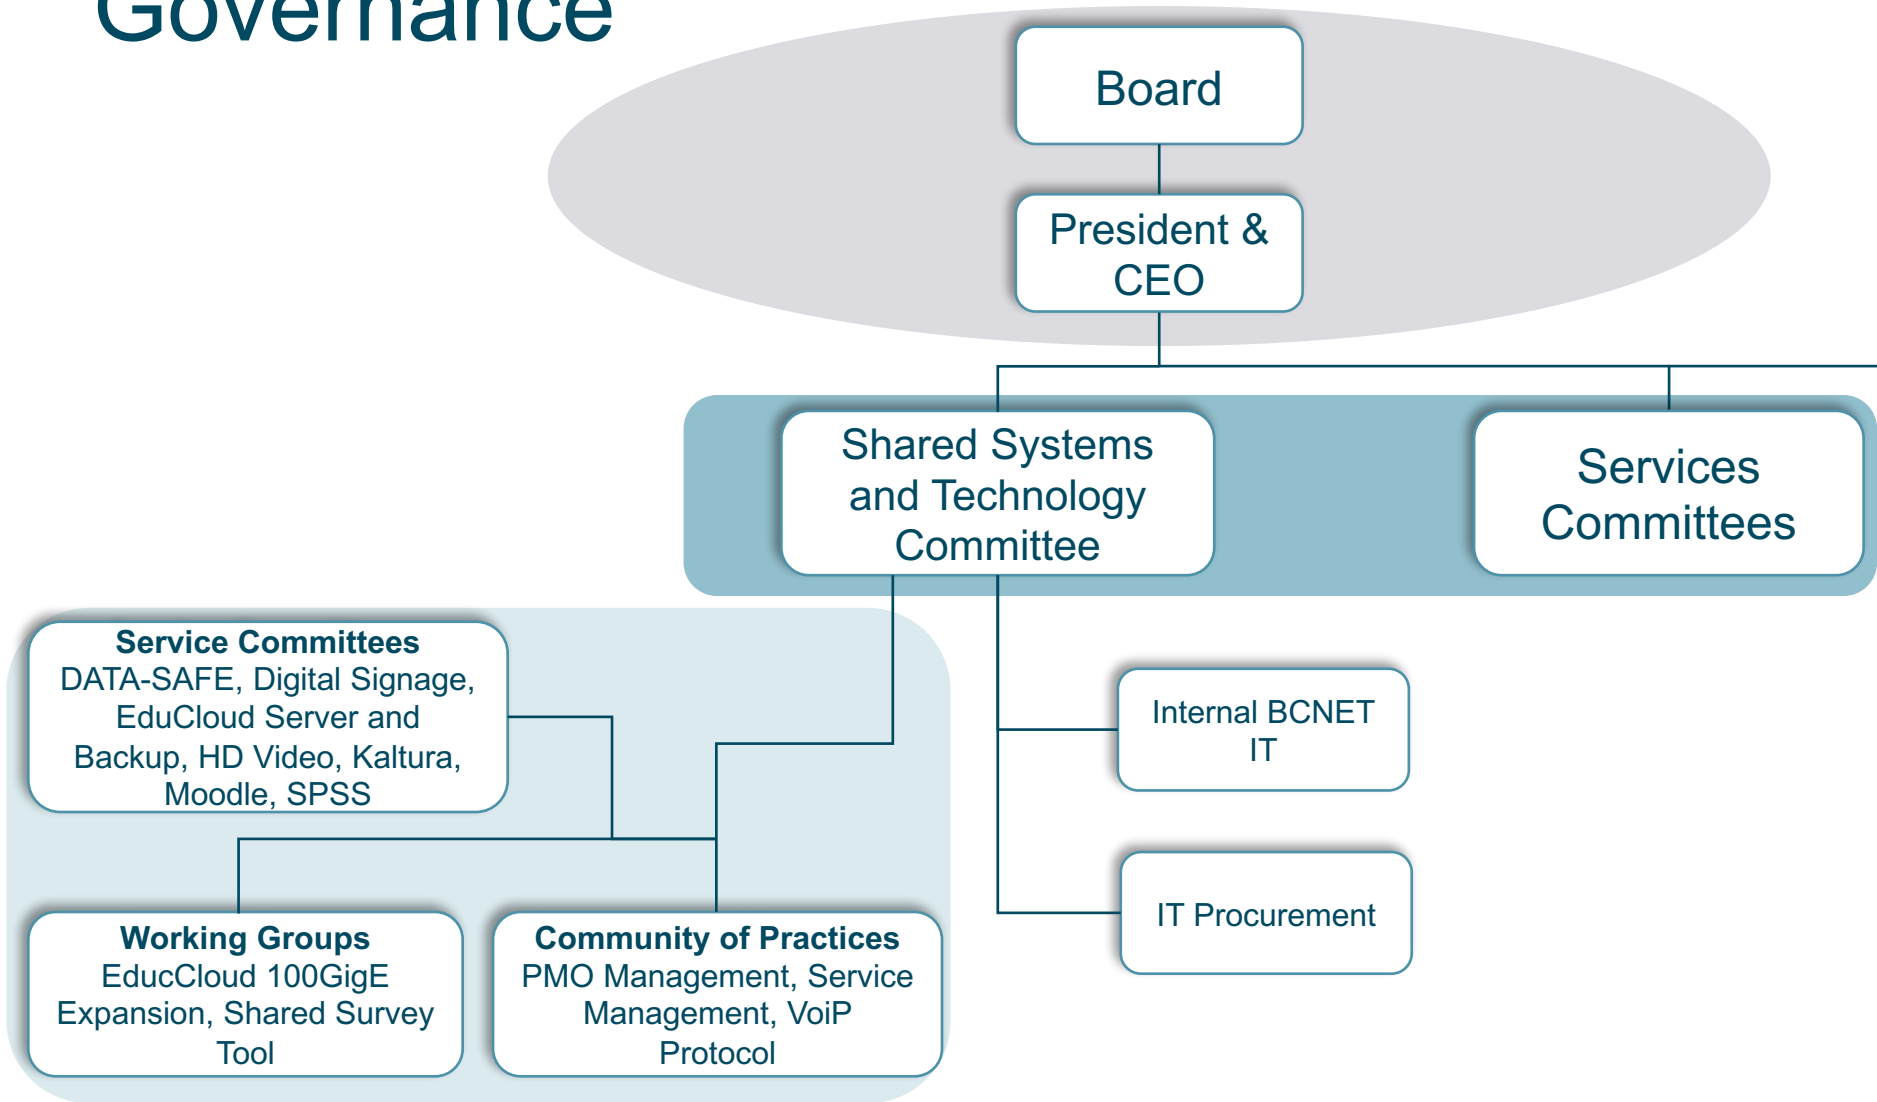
Governance

Board

President & CEO

Shared Systems and Technology Committee

Services Committees

**Service Committees**
DATA-SAFE, Digital Signage, EduCloud Server and Backup, HD Video, Kaltura, Moodle, SPSS

Internal BCNET IT

IT Procurement

**Working Groups**
EducCloud 100GigE Expansion, Shared Survey Tool

**Community of Practices**
PMO Management, Service Management, VoiP Protocol